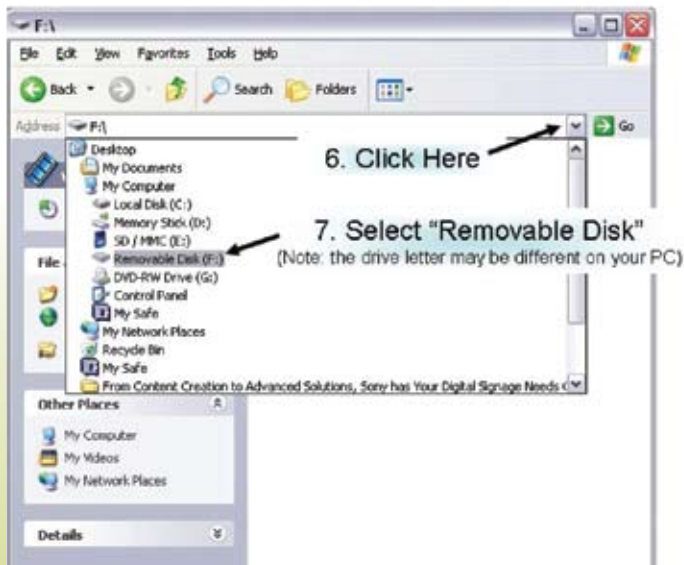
F:\

File Edit View Favorites Tools Help

Back Search Folders

Address F:\ Go

Desktop
My Documents
My Computer
Local Disk (C:)
Memory Stick (D:)
SD / MMC (E:)
Removable Disk (F:)
DVD-RW Drive (G:)
Control Panel
My Safe
My Network Places
Recycle Bin
My Safe
From Content Creation to Advanced Solutions, Sony has Your Digital Signage Needs

6. Click Here

7. Select "Removable Disk"
(Note: the drive letter may be different on your PC)

File

Other Places

My Computer
My Videos
My Network Places

Details